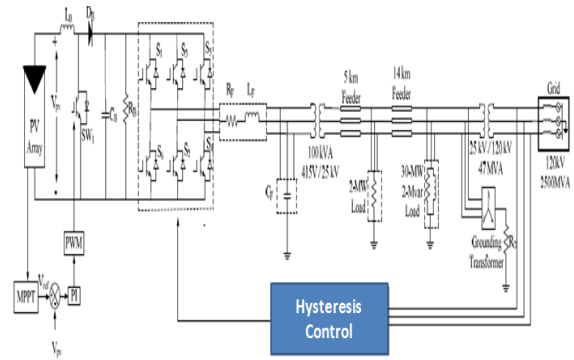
$L_B$ $D_B$ + $V_{pv}$ PV Array $SW_1$ $C_B$ $R_B$ $S_1$ $S_3$ $S_5$ $S_4$ $S_6$ $S_2$ $R_F$ $L_F$ $C_F$ 100 kVA 415V/25 kV 5 km Feeder 14 km Feeder 2-MW Load 30-MW 2-Mvar Load 25 kV/120 kV 47 MVA Grid 120kV 2500MVA Grounding Transformer $R_g$

PWM

MPPT $V_{ref}$ PI

$V_{pv}$

Hysteresis Control